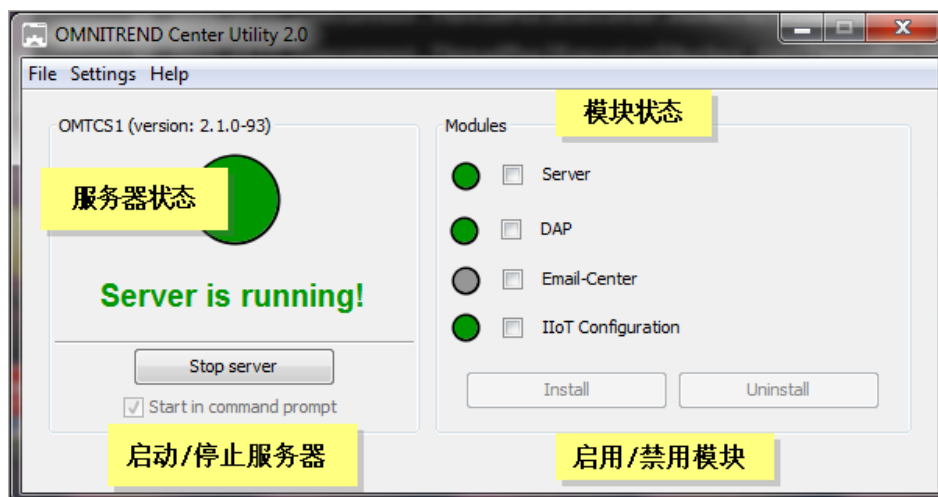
OMNITREND Center Utility 2.0

File Settings Help

OMTCS1 (version: 2.1.0-93)

服务器状态

Server is running!

Stop server

Start in command prompt

启动/停止服务器

Modules

模块状态

Server

DAP

Email-Center

IIoT Configuration

Install

Uninstall

启用/禁用模块